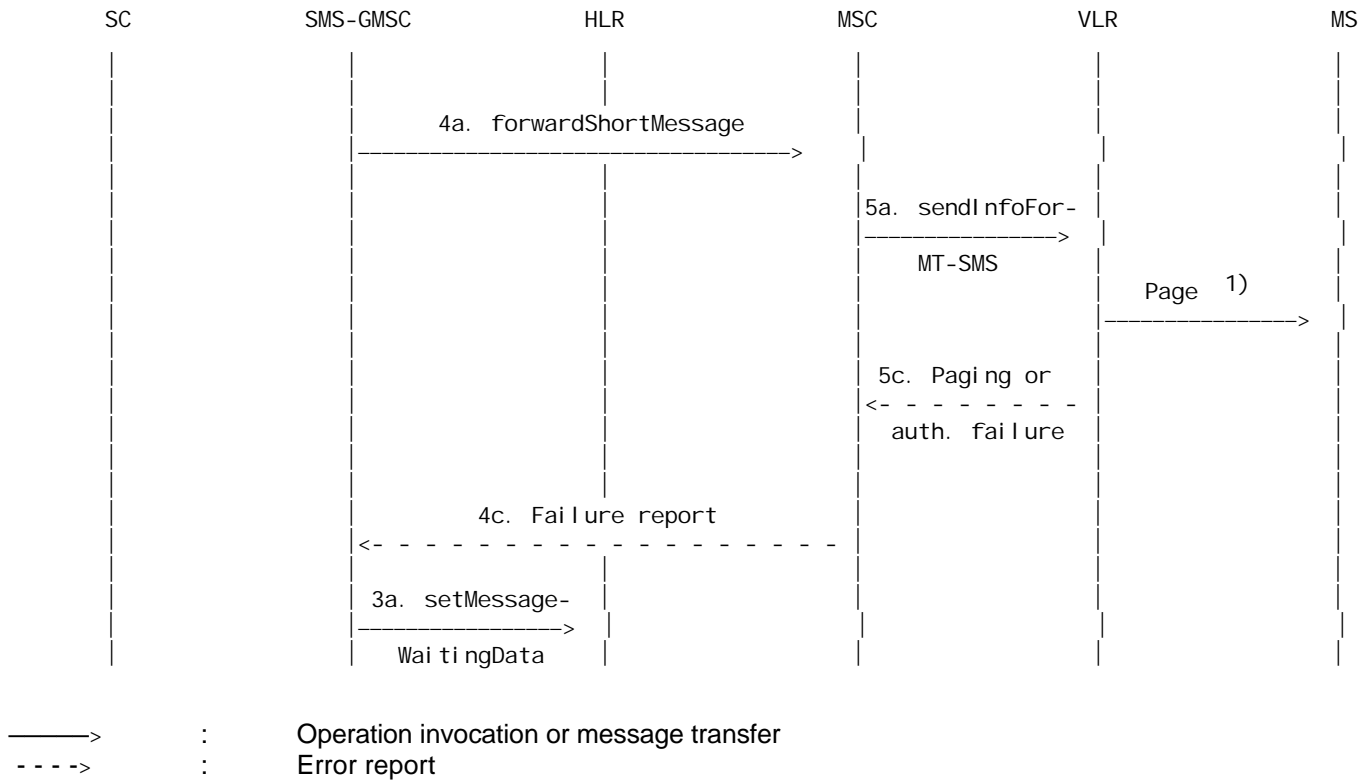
SC SMS-GMSC HLR MSC VLR MS

4a. forwardShortMessage

5a. sendInfoFor-
MT-SMS

Page 1)

5c. Paging or
auth. failure

4c. Failure report

3a. setMessage-
WaitingData

———> : Operation invocation or message transfer
- - - -> : Error report